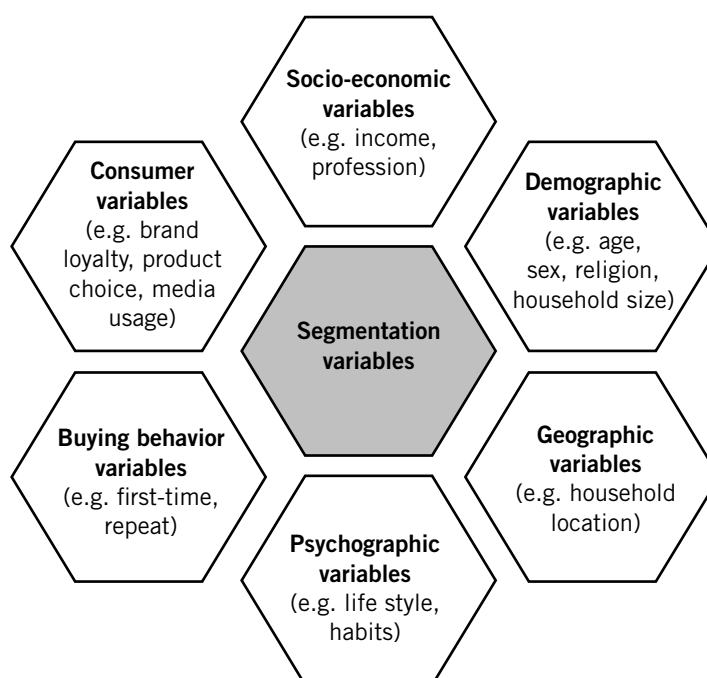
Socio-economic variables
(e.g. income, profession)

Consumer variables
(e.g. brand loyalty, product choice, media usage)

Demographic variables
(e.g. age, sex, religion, household size)

Segmentation variables

Buying behavior variables
(e.g. first-time, repeat)

Geographic variables
(e.g. household location)

Psychographic variables
(e.g. life style, habits)